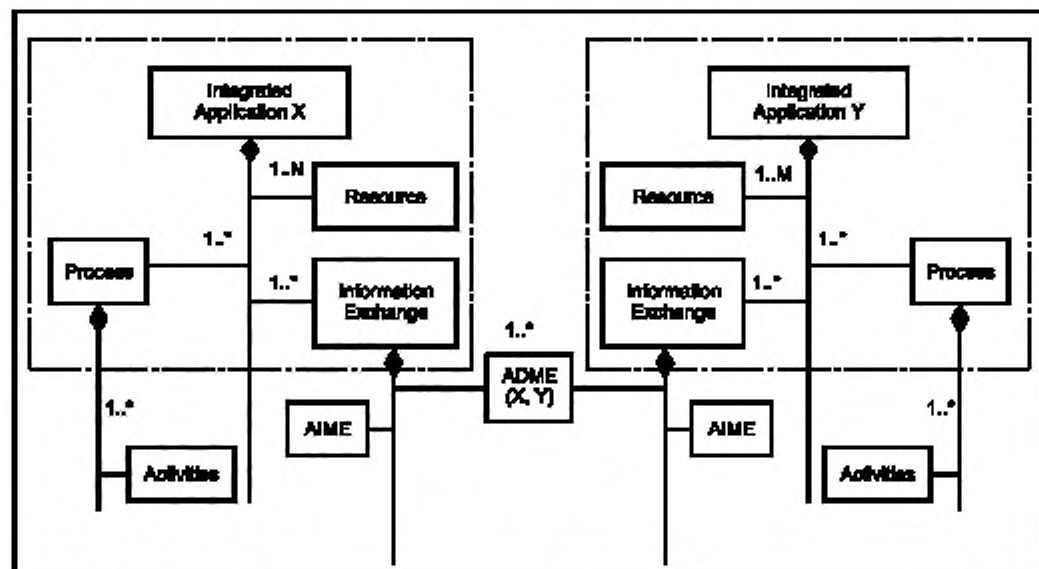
Integrated Application X

1..N

Resource

1..*

Process

1..*

Information Exchange

1..*

Activities

AIME

1..*

ADME (X, Y)

Integrated Application Y

1..M

Resource

1..*

Information Exchange

1..*

Process

AIME

1..*

Activities